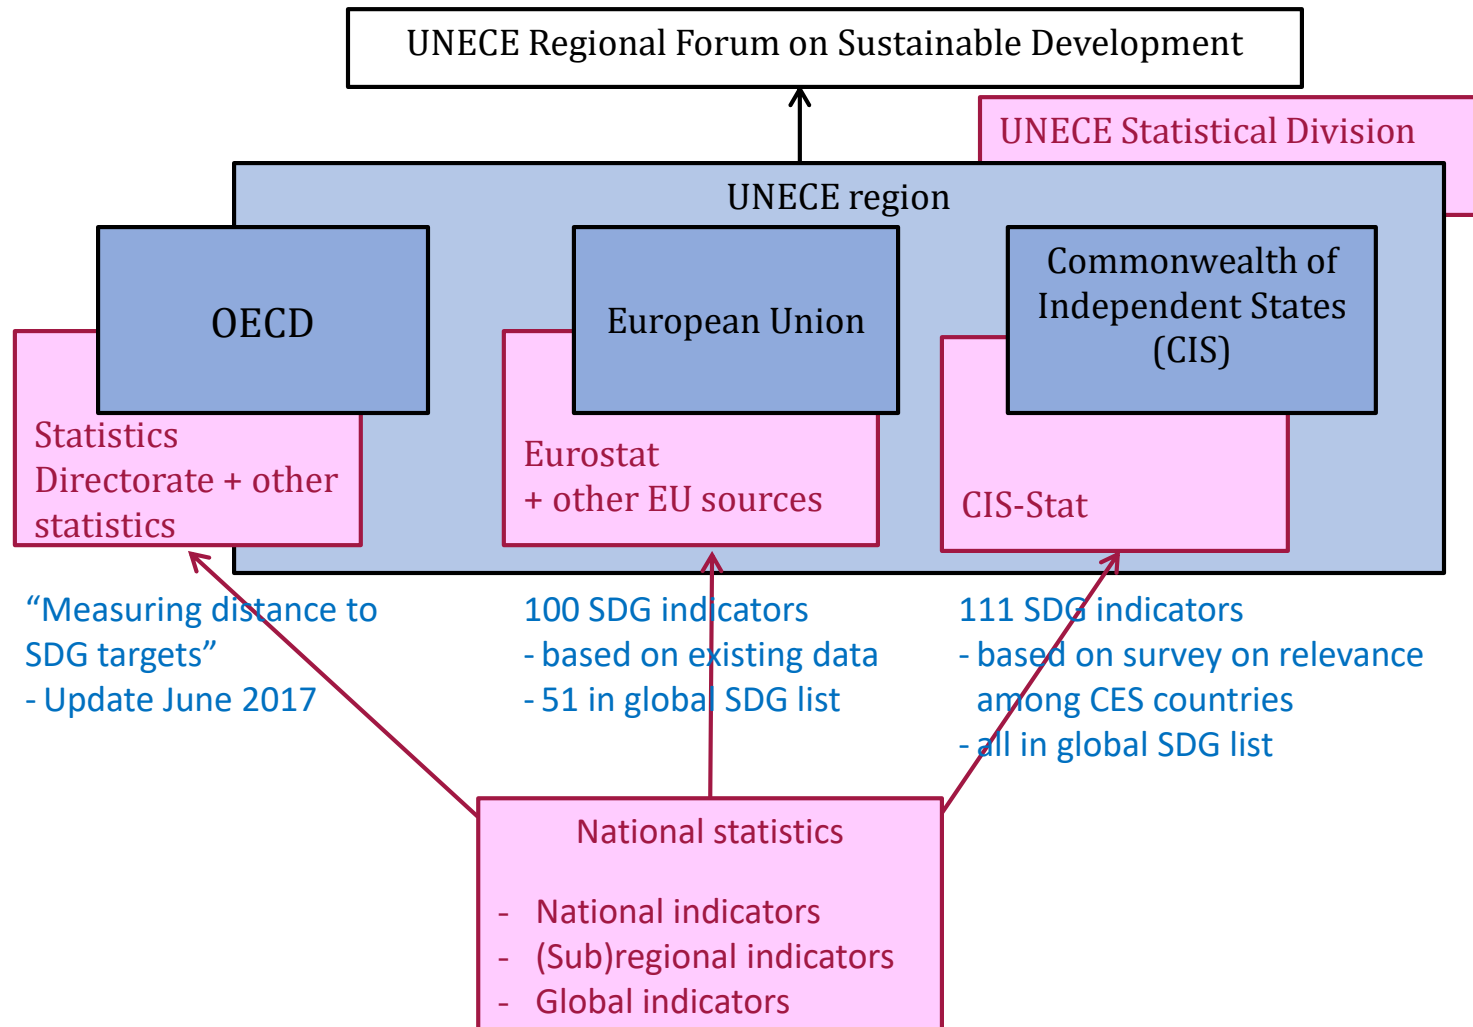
UNECE Regional Forum on Sustainable Development

UNECE Statistical Division

UNECE region

OECD

Statistics Directorate + other statistics

European Union

Eurostat
+ other EU sources

Commonwealth of Independent States (CIS)

CIS-Stat

“Measuring distance to SDG targets”
- Update June 2017

100 SDG indicators
- based on existing data
- 51 in global SDG list

111 SDG indicators
- based on survey on relevance among CES countries
- all in global SDG list

National statistics

- National indicators
- (Sub)regional indicators
- Global indicators